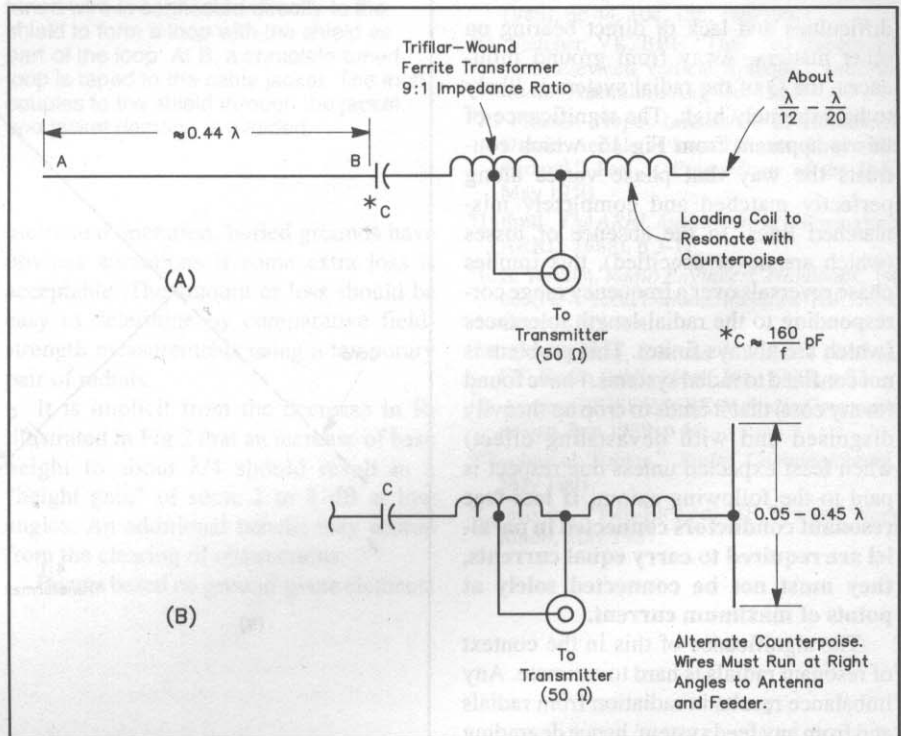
Trifilar—Wound Ferrite Transformer 9:1 Impedance Ratio

About $\frac{\lambda}{12} - \frac{\lambda}{20}$

$\approx 0.44\ \lambda$

A

B

*C

Loading Coil to Resonate with Counterpoise

(A)

To Transmitter (50 Ω)

$*C \approx \frac{160}{f}$ pF

0.05 – 0.45 λ

(B)

To Transmitter (50 Ω)

Alternate Counterpoise. Wires Must Run at Right Angles to Antenna and Feeder.